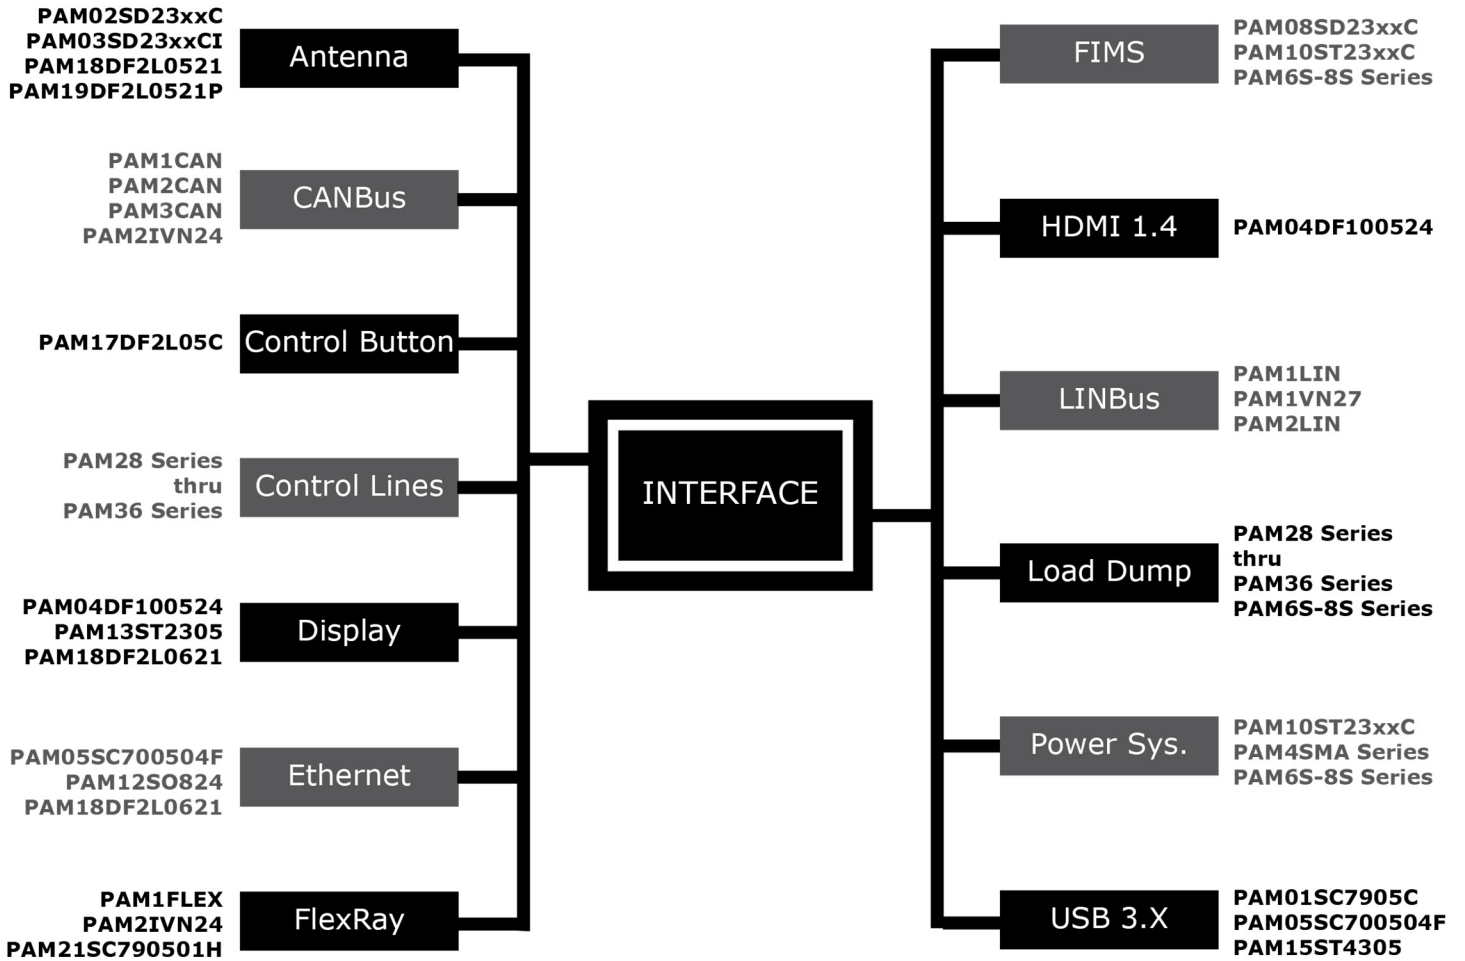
PAM02SD23xxC
PAM03SD23xxCI
PAM18DF2L0521
PAM19DF2L0521P

Antenna

PAM1CAN
PAM2CAN
PAM3CAN
PAM2IVN24

CANBus

PAM17DF2L05C

Control Button

PAM28 Series
thru
PAM36 Series

Control Lines

PAM04DF100524
PAM13ST2305
PAM18DF2L0621

Display

PAM05SC700504F
PAM12SO824
PAM18DF2L0621

Ethernet

PAM1FLEX
PAM2IVN24
PAM21SC790501H

FlexRay

INTERFACE

FIMS

PAM08SD23xxC
PAM10ST23xxC
PAM6S-8S Series

HDMI 1.4

PAM04DF100524

LINBus

PAM1LIN
PAM1VN27
PAM2LIN

Load Dump

PAM28 Series
thru
PAM36 Series
PAM6S-8S Series

Power Sys.

PAM10ST23xxC
PAM4SMA Series
PAM6S-8S Series

USB 3.X

PAM01SC7905C
PAM05SC700504F
PAM15ST4305